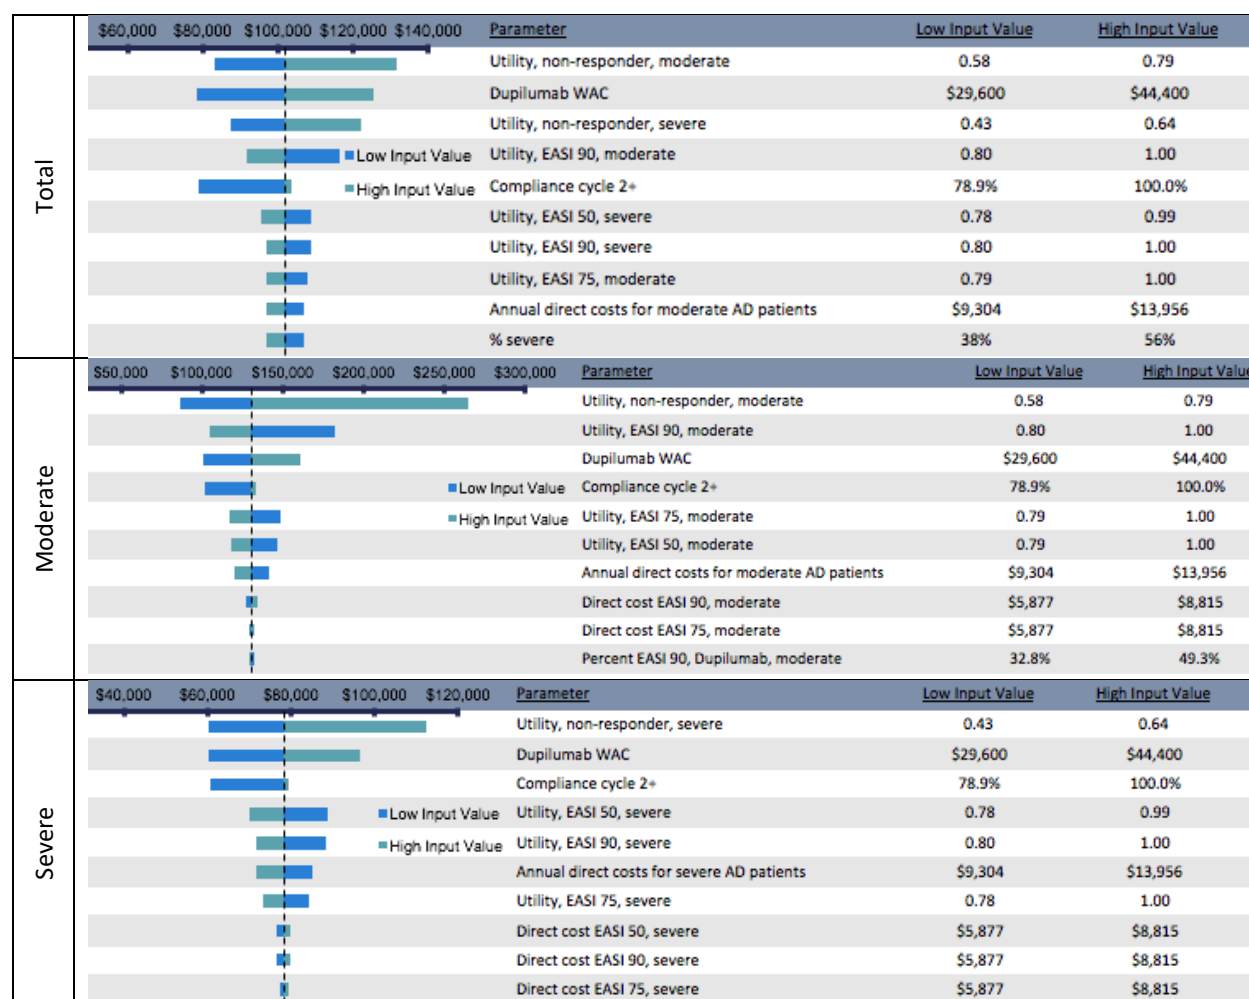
Total

$60,000 $80,000 $100,000 $120,000 $140,000

| Parameter | Low Input Value | High Input Value |
|---|---|---|
| Utility, non-responder, moderate | 0.58 | 0.79 |
| Dupilumab WAC | $29,600 | $44,400 |
| Utility, non-responder, severe | 0.43 | 0.64 |
| Utility, EASI 90, moderate | 0.80 | 1.00 |
| Compliance cycle 2+ | 78.9% | 100.0% |
| Utility, EASI 50, severe | 0.78 | 0.99 |
| Utility, EASI 90, severe | 0.80 | 1.00 |
| Utility, EASI 75, moderate | 0.79 | 1.00 |
| Annual direct costs for moderate AD patients | $9,304 | $13,956 |
| % severe | 38% | 56% |

Low Input Value
High Input Value

Moderate

$50,000 $100,000 $150,000 $200,000 $250,000 $300,000

| Parameter | Low Input Value | High Input Value |
|---|---|---|
| Utility, non-responder, moderate | 0.58 | 0.79 |
| Utility, EASI 90, moderate | 0.80 | 1.00 |
| Dupilumab WAC | $29,600 | $44,400 |
| Compliance cycle 2+ | 78.9% | 100.0% |
| Utility, EASI 75, moderate | 0.79 | 1.00 |
| Utility, EASI 50, moderate | 0.79 | 1.00 |
| Annual direct costs for moderate AD patients | $9,304 | $13,956 |
| Direct cost EASI 90, moderate | $5,877 | $8,815 |
| Direct cost EASI 75, moderate | $5,877 | $8,815 |
| Percent EASI 90, Dupilumab, moderate | 32.8% | 49.3% |

Low Input Value
High Input Value

Severe

$40,000 $60,000 $80,000 $100,000 $120,000

| Parameter | Low Input Value | High Input Value |
|---|---|---|
| Utility, non-responder, severe | 0.43 | 0.64 |
| Dupilumab WAC | $29,600 | $44,400 |
| Compliance cycle 2+ | 78.9% | 100.0% |
| Utility, EASI 50, severe | 0.78 | 0.99 |
| Utility, EASI 90, severe | 0.80 | 1.00 |
| Annual direct costs for severe AD patients | $9,304 | $13,956 |
| Utility, EASI 75, severe | 0.78 | 1.00 |
| Direct cost EASI 50, severe | $5,877 | $8,815 |
| Direct cost EASI 90, severe | $5,877 | $8,815 |
| Direct cost EASI 75, severe | $5,877 | $8,815 |

Low Input Value
High Input Value